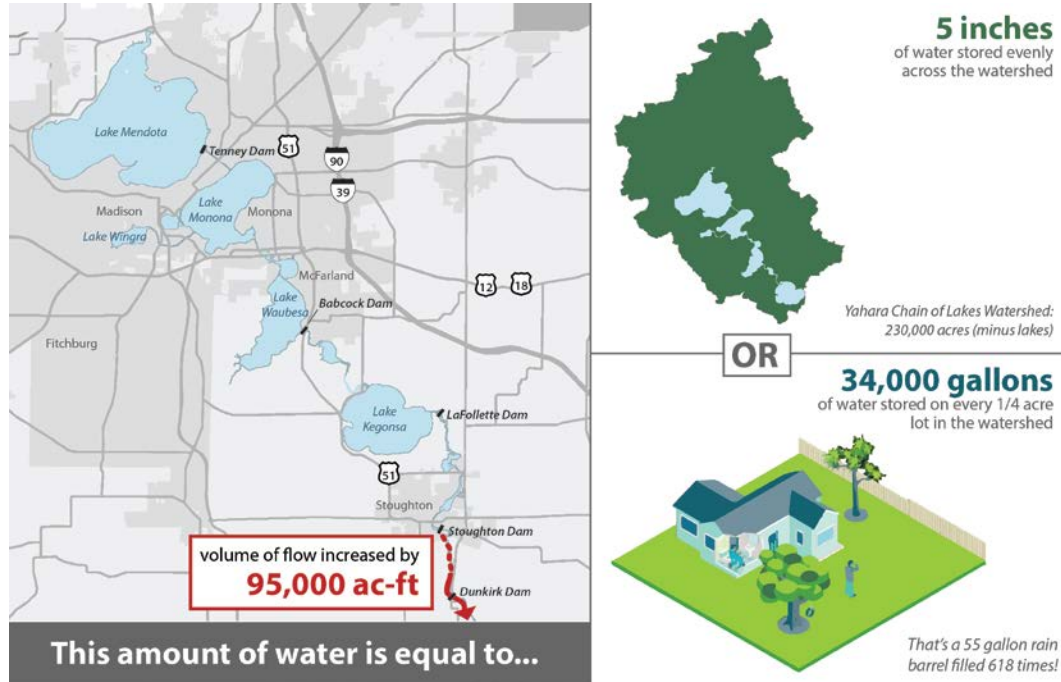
Lake Mendota
Tenney Dam
51
90
39
Madison
Lake Monona
Monona
Lake Wingra
McFarland
12
18
Lake Waubesa
Babcock Dam
Fitchburg
Lake Kegonsa
LaFollette Dam
51
Stoughton
Stoughton Dam
volume of flow increased by
95,000 ac-ft
Dunkirk Dam

This amount of water is equal to...

5 inches
of water stored evenly across the watershed

Yahara Chain of Lakes Watershed: 230,000 acres (minus lakes)

OR

34,000 gallons
of water stored on every 1/4 acre lot in the watershed

That's a 55 gallon rain barrel filled 618 times!